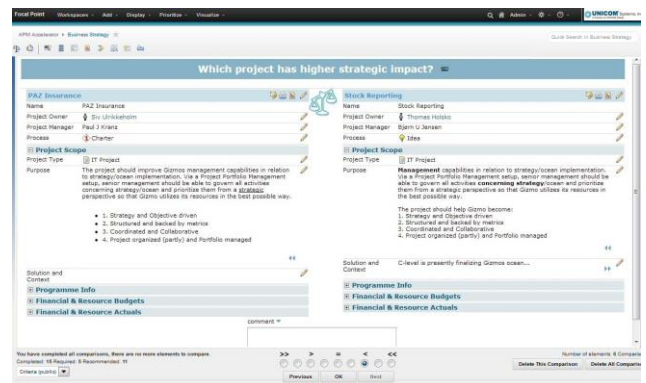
Focal Point Workspaces ▾ Add ▾ Display ▾ Prioritize ▾ Visualize ▾

Admin ▾

UNICOM Systems

APM Accelerator › Business Strategy

Quick Search in Business Strategy

Which project has higher strategic impact?

PAZ Insurance

Name PAZ Insurance
Project Owner Siv Ulrikkeholm
Project Manager Paul J Kranz
Process Charter

Project Scope

Project Type IT Project
Purpose The project should improve Gizmos management capabilities in relation to strategy/ocean implementation. Via a Project Portfolio Management setup, senior management should be able to govern all activities concerning strategy/ocean and prioritize them from a strategic perspective so that Gizmo utilizes its resources in the best possible way.

1. Strategy and Objective driven
2. Structured and backed by metrics
3. Coordinated and Collaborative
4. Project organized (partly) and Portfolio managed

Solution and Context

Programme Info
Financial & Resource Budgets
Financial & Resource Actuals

Stock Reporting

Name Stock Reporting
Project Owner Thomas Holsko
Project Manager Bjørn U Jensen
Process Idea

Project Scope

Project Type IT Project
Purpose Management capabilities in relation to strategy/ocean implementation. Via a Project Portfolio Management setup, senior management should be able to govern all activities concerning strategy/ocean and prioritize them from a strategic perspective so that Gizmo utilizes its resources in the best possible way.

The project should help Gizmo become:
1. Strategy and Objective driven
2. Structured and backed by metrics
3. Coordinated and Collaborative
4. Project organized (partly) and Portfolio managed

Solution and Context C-level is presently finalizing Gizmos ocean...

Programme Info
Financial & Resource Budgets
Financial & Resource Actuals

comment

You have completed all comparisons, there are no more elements to compare.
Completed: 15 Required: 8 Recommended: 11

Criteria (public)

>> > = < <<

Previous OK Next

Number of elements: 8 Comparisons

Delete This Comparison Delete All Comparisons